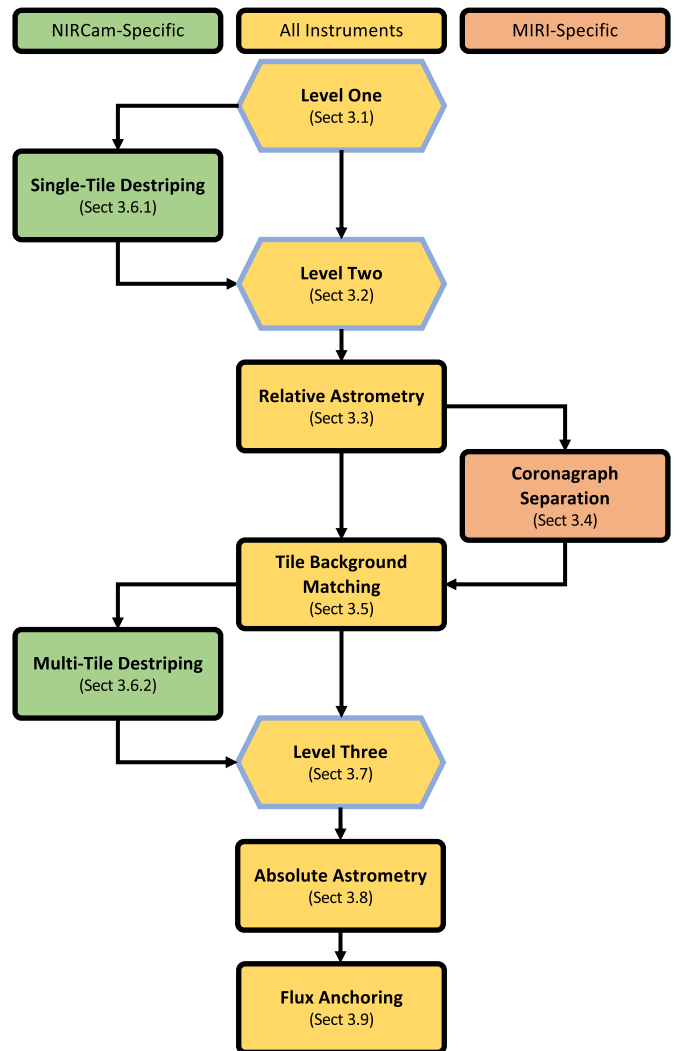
NIRCam-Specific

All Instruments

MIRI-Specific

Level One
(Sect 3.1)

Single-Tile Destriping
(Sect 3.6.1)

Level Two
(Sect 3.2)

Relative Astrometry
(Sect 3.3)

Coronagraph Separation
(Sect 3.4)

Tile Background Matching
(Sect 3.5)

Multi-Tile Destriping
(Sect 3.6.2)

Level Three
(Sect 3.7)

Absolute Astrometry
(Sect 3.8)

Flux Anchoring
(Sect 3.9)